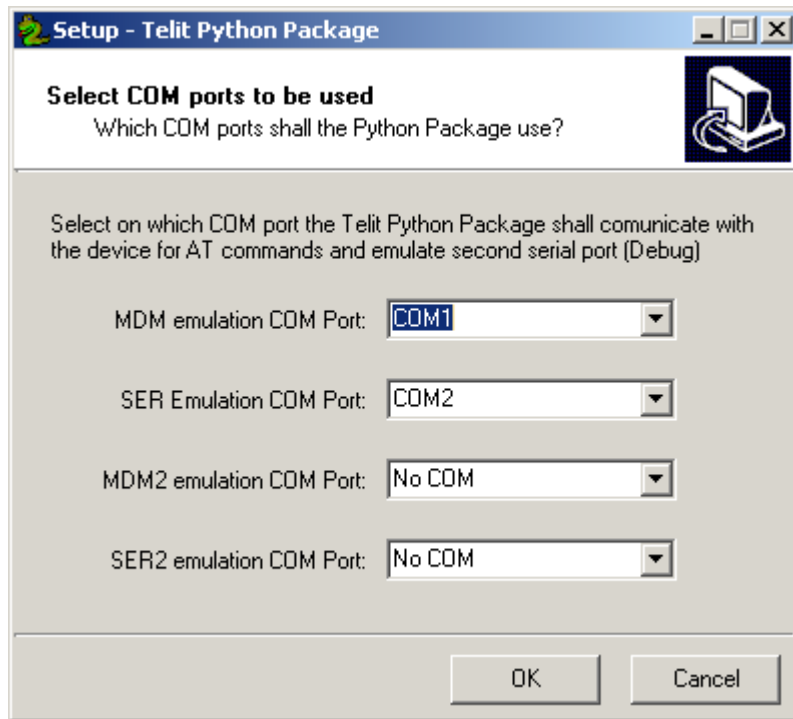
Setup - Telit Python Package

Select COM ports to be used
Which COM ports shall the Python Package use?

Select on which COM port the Telit Python Package shall comunicate with the device for AT commands and emulate second serial port (Debug)

MDM emulation COM Port: COM1

SER Emulation COM Port: COM2

MDM2 emulation COM Port: No COM

SER2 emulation COM Port: No COM

OK Cancel